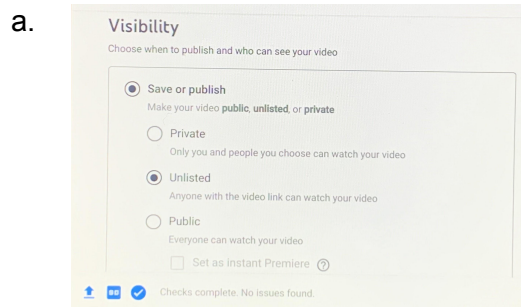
a.

Visibility
Choose when to publish and who can see your video

Save or publish
Make your video **public**, **unlisted**, or **private**

Private
Only you and people you choose can watch your video

Unlisted
Anyone with the video link can watch your video

Public
Everyone can watch your video

Set as instant Premiere ?

Checks complete. No issues found.